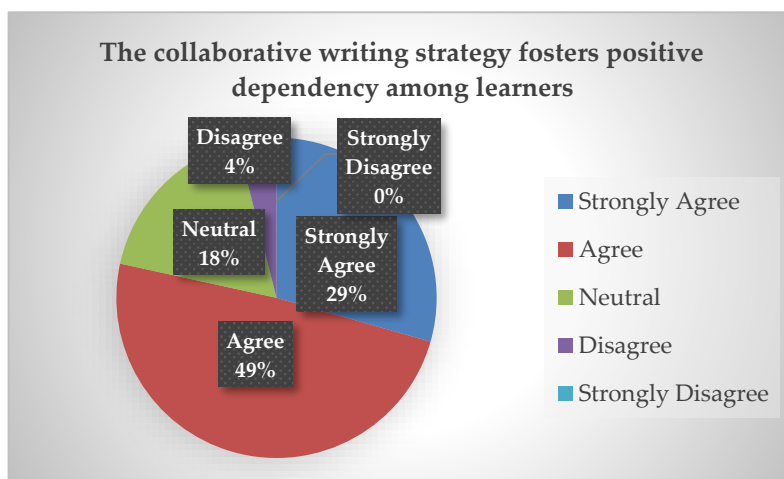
The collaborative writing strategy fosters positive dependency among learners

Disagree
4%

Strongly Disagree
0%

Neutral
18%

Strongly Agree
29%

Agree
49%

Strongly Agree
Agree
Neutral
Disagree
Strongly Disagree